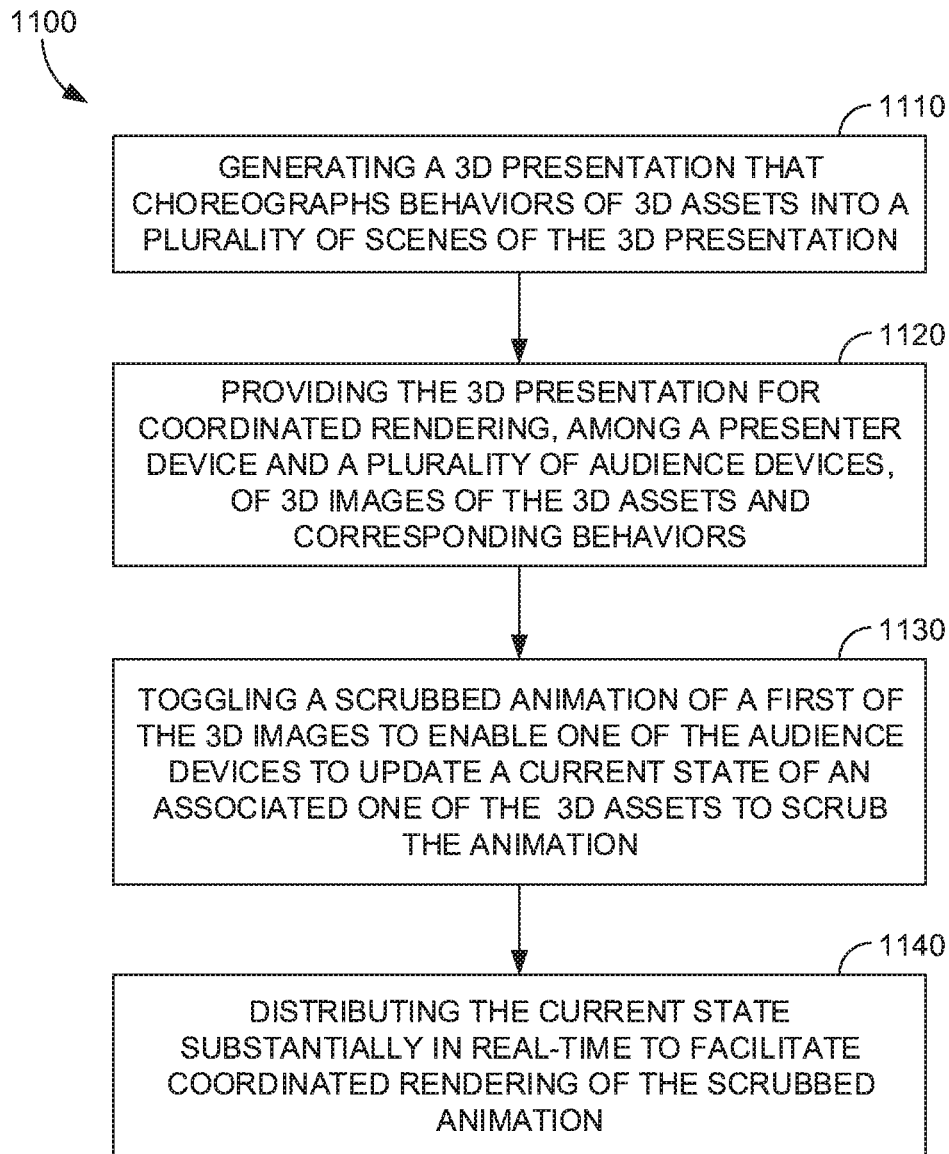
1100

1110

GENERATING A 3D PRESENTATION THAT CHOREOGRAPHS BEHAVIORS OF 3D ASSETS INTO A PLURALITY OF SCENES OF THE 3D PRESENTATION

1120

PROVIDING THE 3D PRESENTATION FOR COORDINATED RENDERING, AMONG A PRESENTER DEVICE AND A PLURALITY OF AUDIENCE DEVICES, OF 3D IMAGES OF THE 3D ASSETS AND CORRESPONDING BEHAVIORS

1130

TOGGLING A SCRUBBED ANIMATION OF A FIRST OF THE 3D IMAGES TO ENABLE ONE OF THE AUDIENCE DEVICES TO UPDATE A CURRENT STATE OF AN ASSOCIATED ONE OF THE 3D ASSETS TO SCRUB THE ANIMATION

1140

DISTRIBUTING THE CURRENT STATE SUBSTANTIALLY IN REAL-TIME TO FACILITATE COORDINATED RENDERING OF THE SCRUBBED ANIMATION